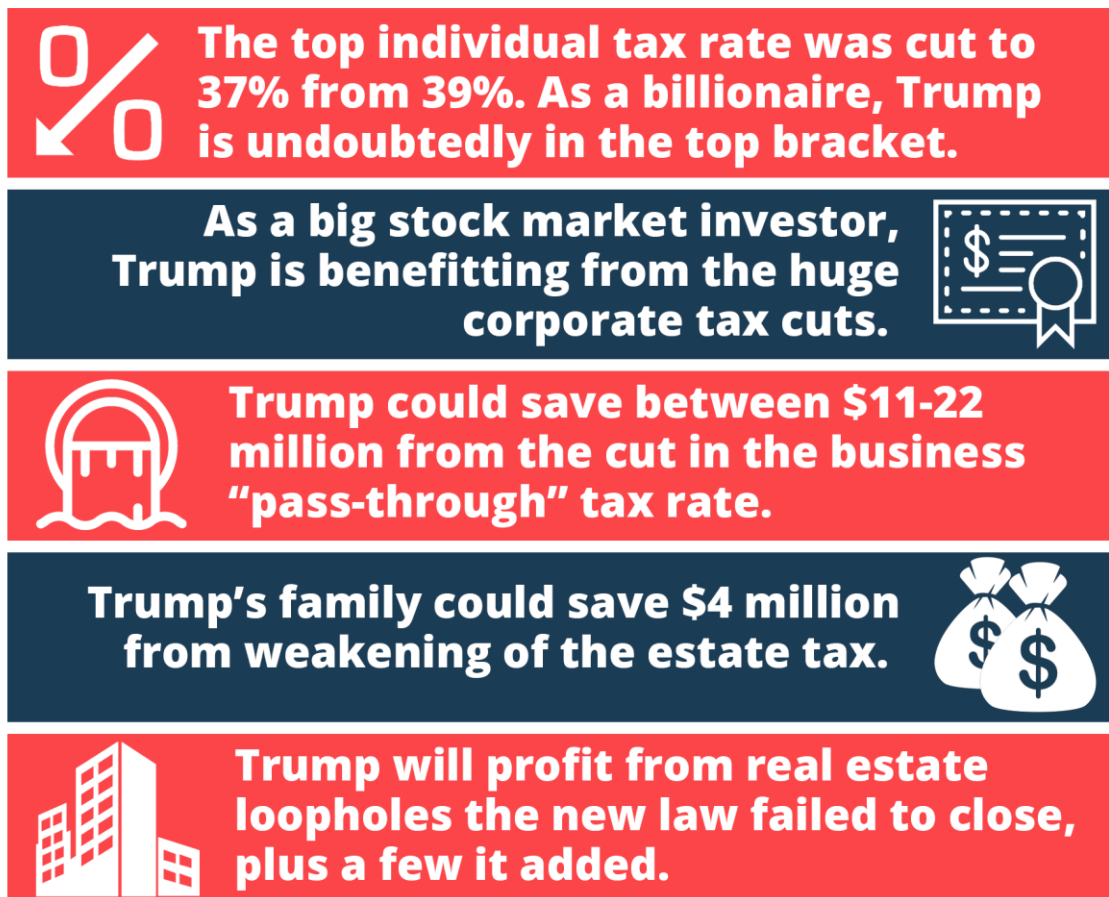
The top individual tax rate was cut to 37% from 39%. As a billionaire, Trump is undoubtedly in the top bracket.

As a big stock market investor, Trump is benefitting from the huge corporate tax cuts.

Trump could save between $11-22 million from the cut in the business “pass-through” tax rate.

Trump’s family could save $4 million from weakening of the estate tax.

Trump will profit from real estate loopholes the new law failed to close, plus a few it added.